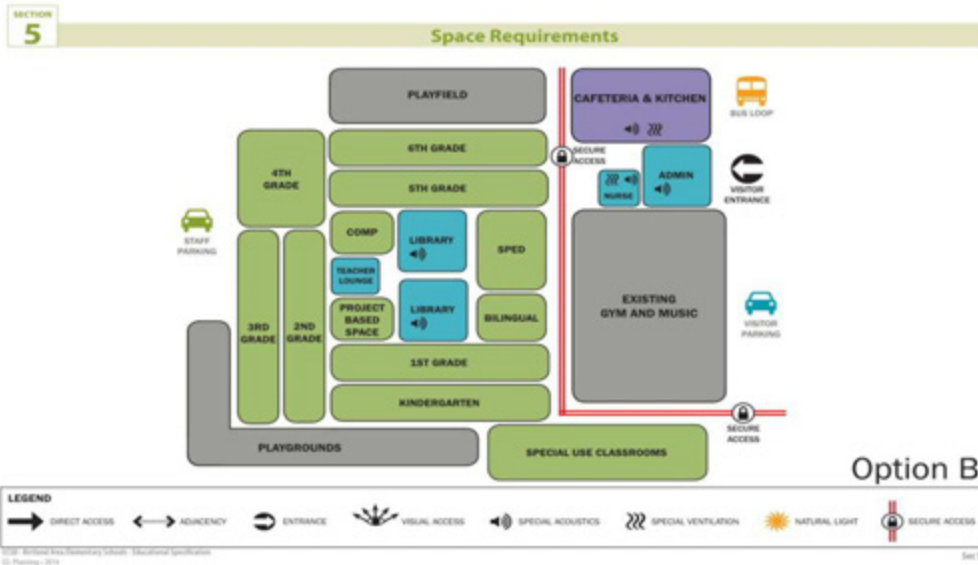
SECTION
5

Space Requirements

PLAYFIELD

CAFETERIA & KITCHEN

BUS LOOP

6TH GRADE

SECURE ACCESS

ADMIN

NURSE

VISITOR ENTRANCE

4TH GRADE

5TH GRADE

STAFF PARKING

COMP

LIBRARY

SPED

TEACHER LOUNGE

EXISTING GYM AND MUSIC

VISITOR PARKING

PROJECT BASED SPACE

LIBRARY

BILINGUAL

3RD GRADE

2ND GRADE

1ST GRADE

KINDERGARTEN

SECURE ACCESS

PLAYGROUNDS

SPECIAL USE CLASSROOMS

Option B

LEGEND
DIRECT ACCESS
ADJACENCY
ENTRANCE
VISUAL ACCESS
SPECIAL ACOUSTICS
SPECIAL VENTILATION
NATURAL LIGHT
SECURE ACCESS

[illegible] Area Elementary Schools - Educational Specification
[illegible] Planning - 2014

Sec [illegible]